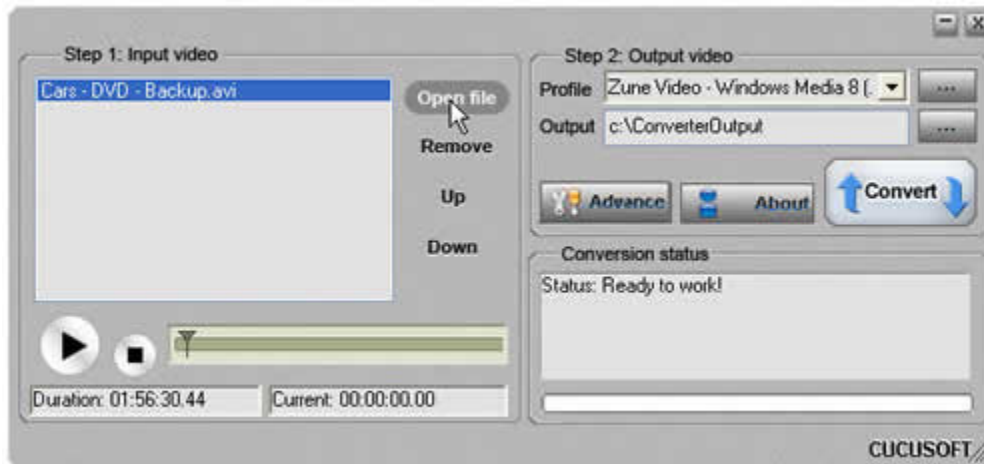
Step 1: Input video

Cars - DVD - Backup.avi

Open file

Remove

Up

Down

Duration: 01:56:30.44

Current: 00:00:00.00

Step 2: Output video

Profile Zune Video - Windows Media 8 (

...

Output c:\ConverterOutput

...

Advance

About

Convert

Conversion status

Status: Ready to work!

CUCUSOFT